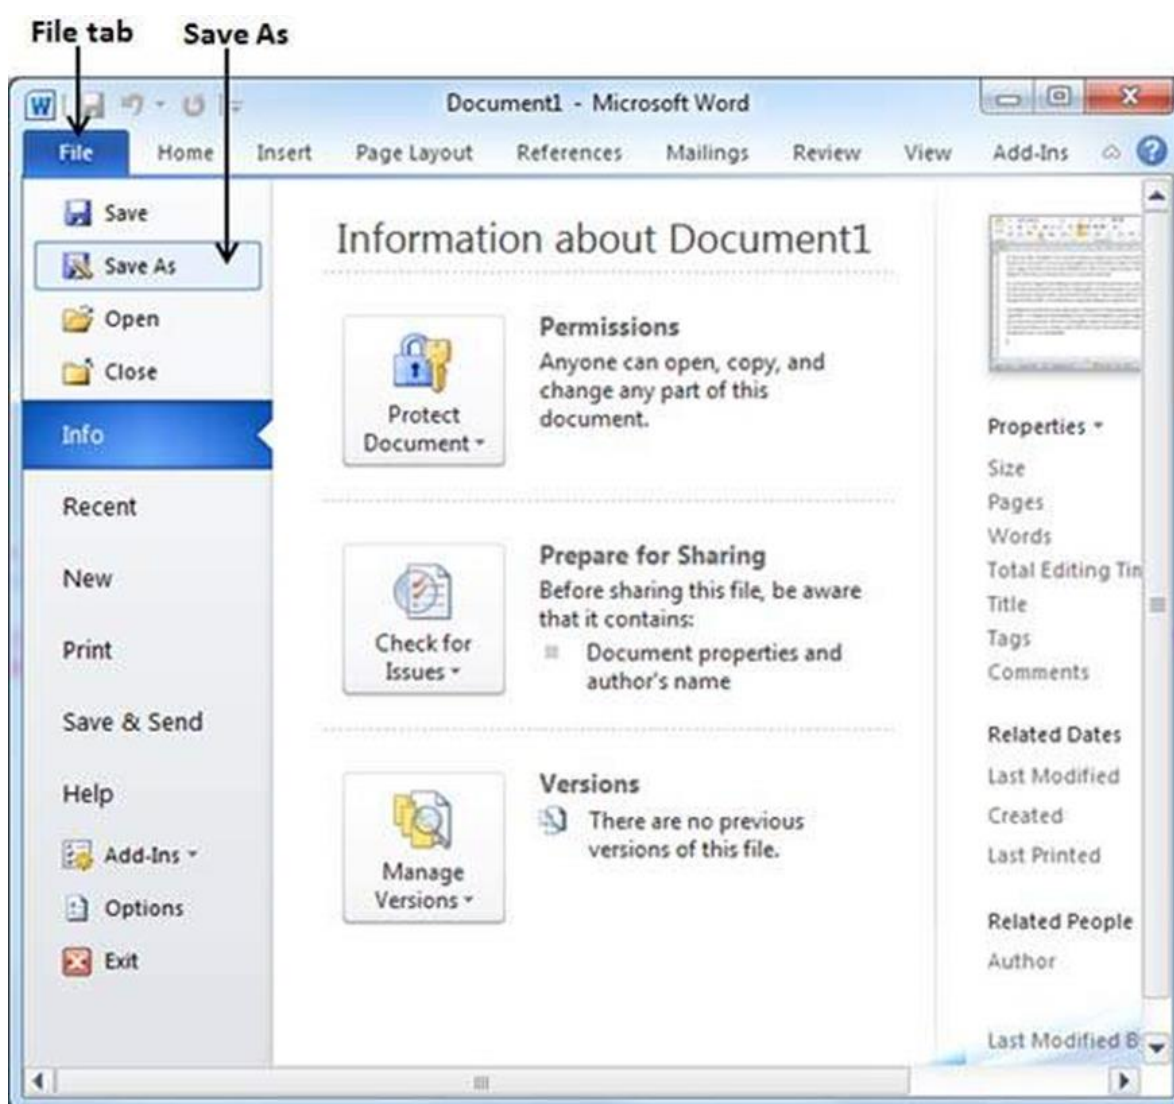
File tab Save As

Document1 - Microsoft Word

File Home Insert Page Layout References Mailings Review View Add-Ins

Save
Save As
Open
Close
Info
Recent
New
Print
Save & Send
Help
Add-Ins
Options
Exit

Information about Document1

Protect Document

Permissions
Anyone can open, copy, and change any part of this document.

Check for Issues

Prepare for Sharing
Before sharing this file, be aware that it contains:
Document properties and author's name

Manage Versions

Versions
There are no previous versions of this file.

Properties
Size
Pages
Words
Total Editing Tin
Title
Tags
Comments

Related Dates
Last Modified
Created
Last Printed

Related People
Author

Last Modified B